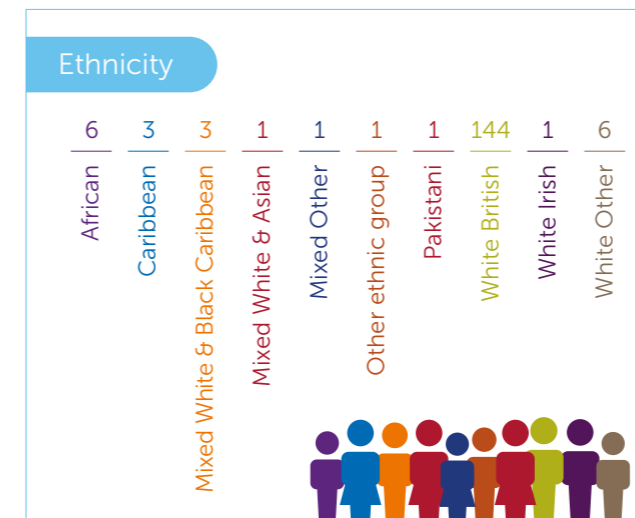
Ethnicity

| 6 | 3 | 3 | 1 | 1 | 1 | 1 | 144 | 1 | 6 |
|---|---|---|---|---|---|---|---|---|---|
| African | Caribbean | Mixed White & Black Caribbean | Mixed White & Asian | Mixed Other | Other ethnic group | Pakistani | White British | White Irish | White Other |